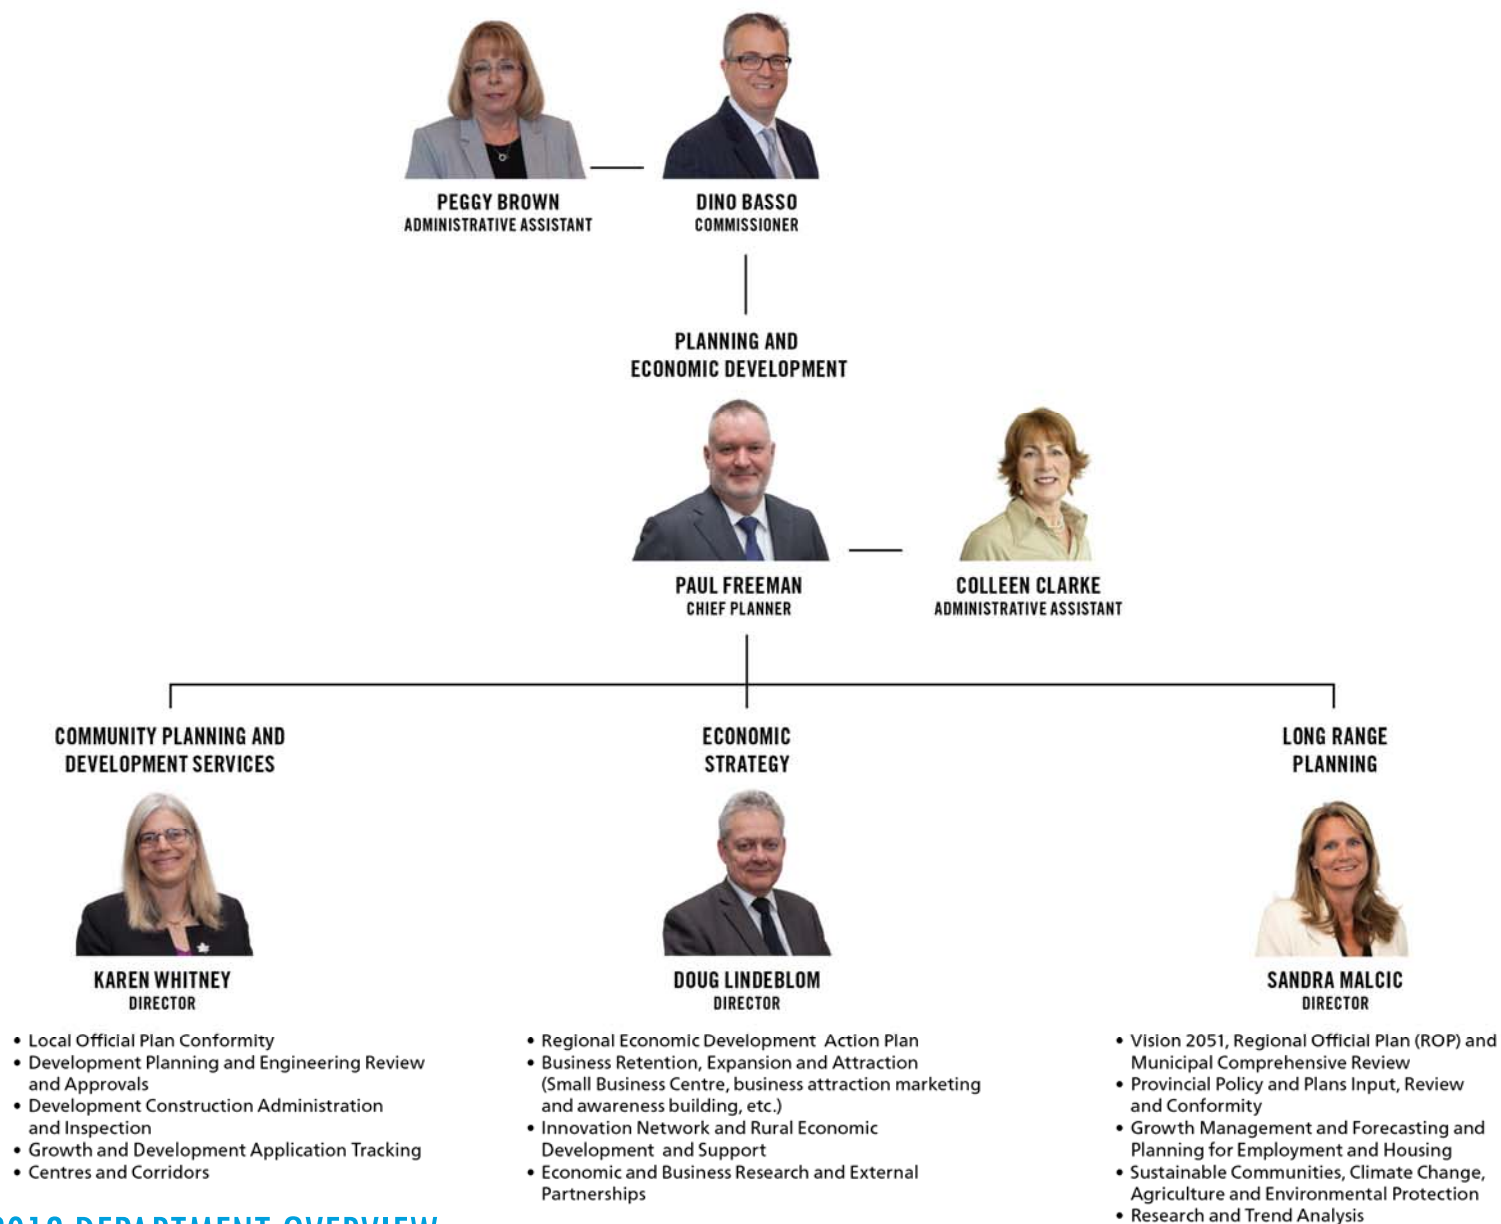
PEGGY BROWN
ADMINISTRATIVE ASSISTANT

DINO BASSO
COMMISSIONER

PLANNING AND ECONOMIC DEVELOPMENT

PAUL FREEMAN
CHIEF PLANNER

COLLEEN CLARKE
ADMINISTRATIVE ASSISTANT

COMMUNITY PLANNING AND DEVELOPMENT SERVICES

KAREN WHITNEY
DIRECTOR

• Local Official Plan Conformity
• Development Planning and Engineering Review and Approvals
• Development Construction Administration and Inspection
• Growth and Development Application Tracking
• Centres and Corridors

ECONOMIC STRATEGY

DOUG LINDEBLOM
DIRECTOR

• Regional Economic Development Action Plan
• Business Retention, Expansion and Attraction (Small Business Centre, business attraction marketing and awareness building, etc.)
• Innovation Network and Rural Economic Development and Support
• Economic and Business Research and External Partnerships

LONG RANGE PLANNING

SANDRA MALCIC
DIRECTOR

• Vision 2051, Regional Official Plan (ROP) and Municipal Comprehensive Review
• Provincial Policy and Plans Input, Review and Conformity
• Growth Management and Forecasting and Planning for Employment and Housing
• Sustainable Communities, Climate Change, Agriculture and Environmental Protection
• Research and Trend Analysis

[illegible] DEPARTMENT OVERVIEW